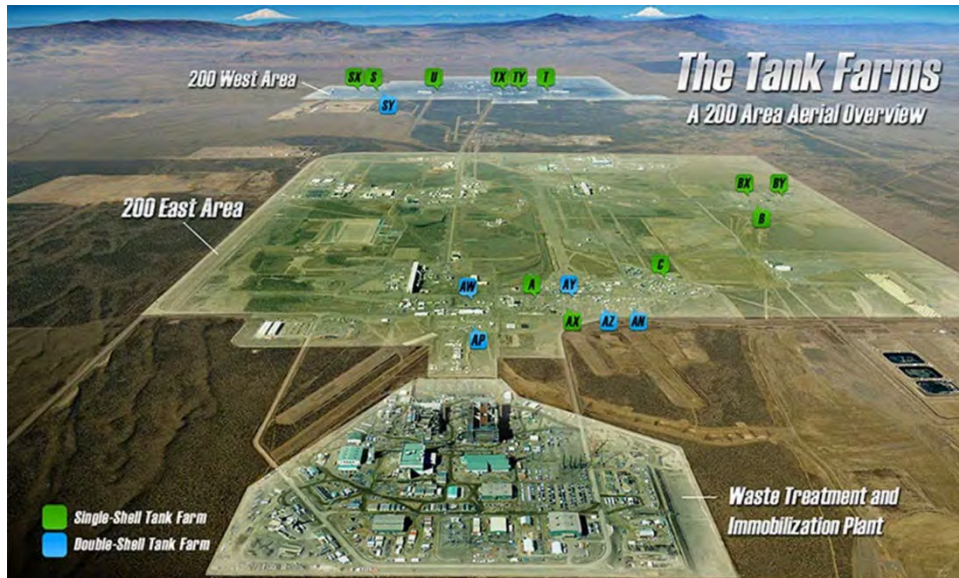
The Tank Farms
A 200 Area Aerial Overview

200 West Area
SX S U TX TY T
SY

200 East Area
BX BY
B
C
AW A AY
AX AZ AN
AP

Waste Treatment and Immobilization Plant

Single-Shell Tank Farm
Double-Shell Tank Farm